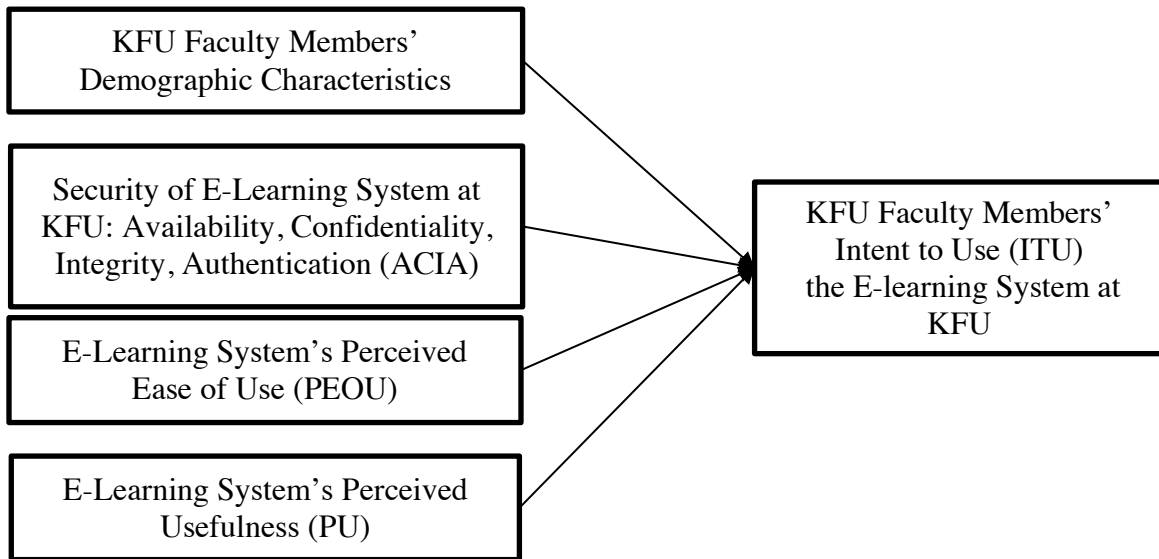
KFU Faculty Members' Demographic Characteristics

Security of E-Learning System at KFU: Availability, Confidentiality, Integrity, Authentication (ACIA)

E-Learning System's Perceived Ease of Use (PEOU)

E-Learning System's Perceived Usefulness (PU)

KFU Faculty Members' Intent to Use (ITU) the E-learning System at KFU